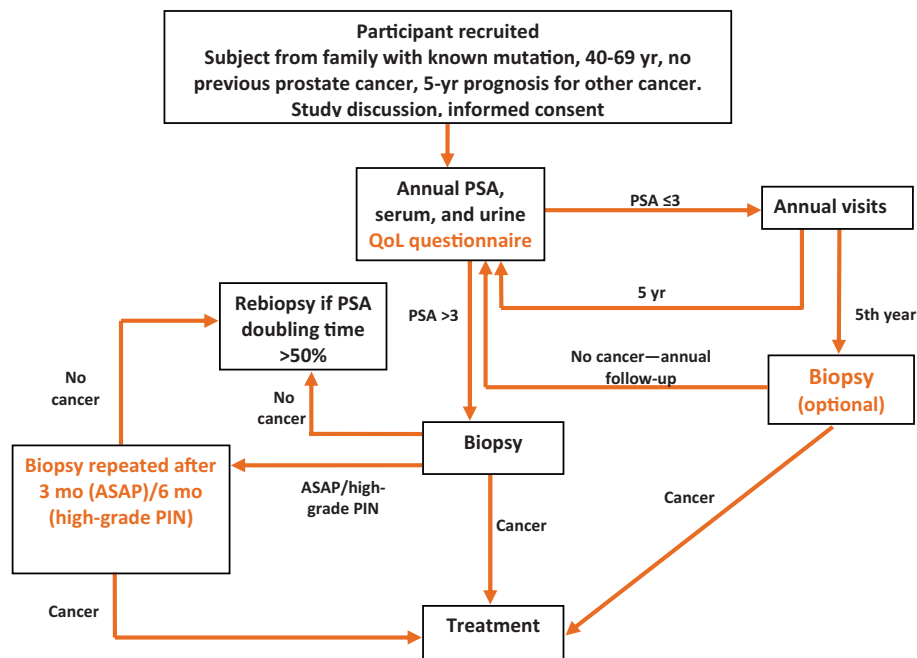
Participant recruited
Subject from family with known mutation, 40-69 yr, no previous prostate cancer, 5-yr prognosis for other cancer.
Study discussion, informed consent

Annual PSA, serum, and urine
QoL questionnaire

PSA ≤3

Annual visits

5 yr

5th year

PSA >3

Rebiopsy if PSA doubling time >50%

No cancer

No cancer

No cancer—annual follow-up

Biopsy (optional)

Biopsy

Biopsy repeated after 3 mo (ASAP)/6 mo (high-grade PIN)

ASAP/high-grade PIN

Cancer

Cancer

Cancer

Treatment